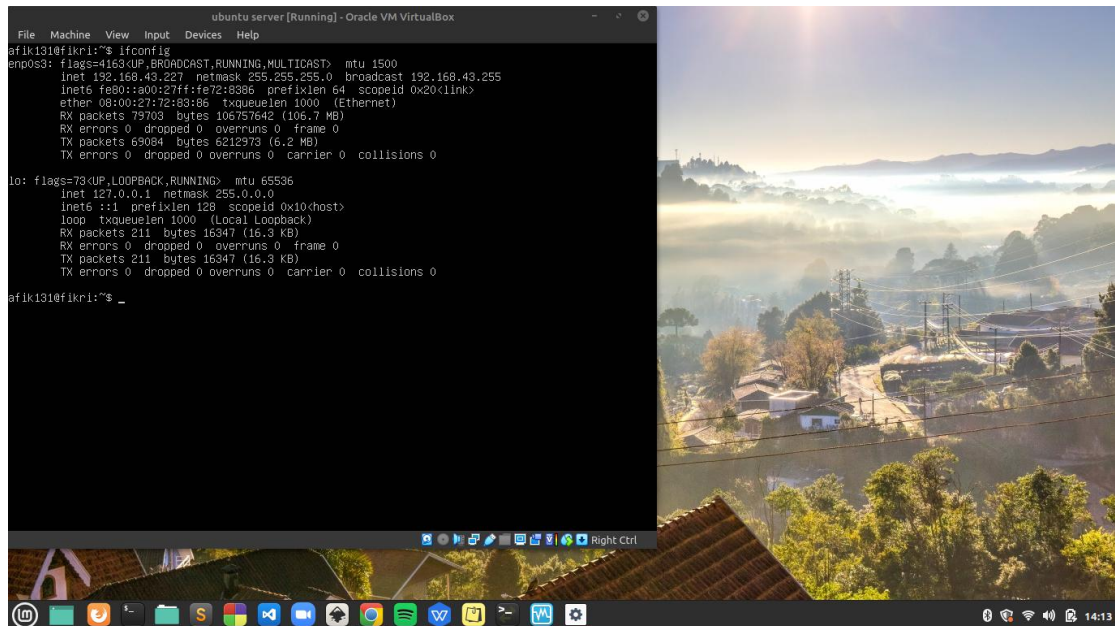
ubuntu server [Running] - Oracle VM VirtualBox

File Machine View Input Devices Help

afik131@fikri:~$ ifconfig
enp0s3: flags=4163<UP,BROADCAST,RUNNING,MULTICAST> mtu 1500
inet 192.168.43.227 netmask 255.255.255.0 broadcast 192.168.43.255
inet6 fe80::a00:27ff:fe72:8386 prefixlen 64 scopeid 0x20<link>
ether 08:00:27:72:83:86 txqueuelen 1000 (Ethernet)
RX packets 79703 bytes 106757642 (106.7 MB)
RX errors 0 dropped 0 overruns 0 frame 0
TX packets 69084 bytes 6212973 (6.2 MB)
TX errors 0 dropped 0 overruns 0 carrier 0 collisions 0

lo: flags=73<UP,LOOPBACK,RUNNING> mtu 65536
inet 127.0.0.1 netmask 255.0.0.0
inet6 ::1 prefixlen 128 scopeid 0x10<host>
loop txqueuelen 1000 (Local Loopback)
RX packets 211 bytes 16347 (16.3 KB)
RX errors 0 dropped 0 overruns 0 frame 0
TX packets 211 bytes 16347 (16.3 KB)
TX errors 0 dropped 0 overruns 0 carrier 0 collisions 0

afik131@fikri:~$ _

Right Ctrl

14:13